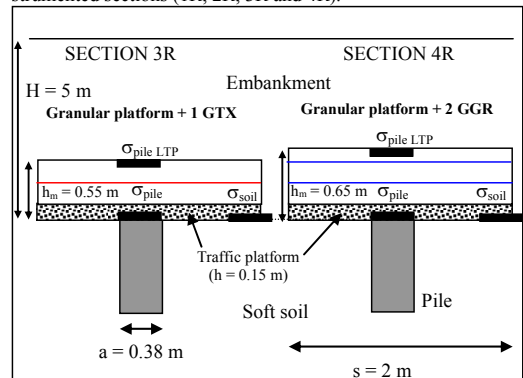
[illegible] sections (1R, 2R, 3R and 4R).

SECTION 3R

SECTION 4R

H = 5 m

Embankment

Granular platform + 1 GTX

Granular platform + 2 GGR

$\sigma_{pile\ LTP}$

$\sigma_{pile\ LTP}$

$h_m$ = 0.55 m $\sigma_{pile}$

$\sigma_{soil}$

$h_m$ = 0.65 m $\sigma_{pile}$

$\sigma_{soil}$

Traffic platform (h = 0.15 m)

Soft soil

Pile

a = 0.38 m

s = 2 m